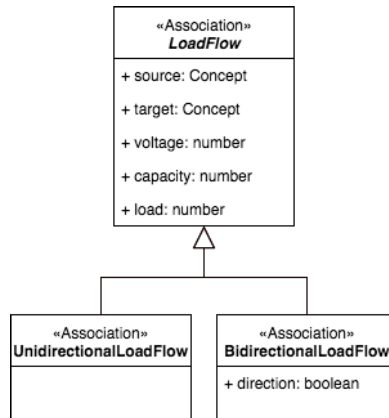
«Association»
*LoadFlow*

+ source: Concept

+ target: Concept

+ voltage: number

+ capacity: number

+ load: number

«Association»
**UnidirectionalLoadFlow**

«Association»
**BidirectionalLoadFlow**

+ direction: boolean